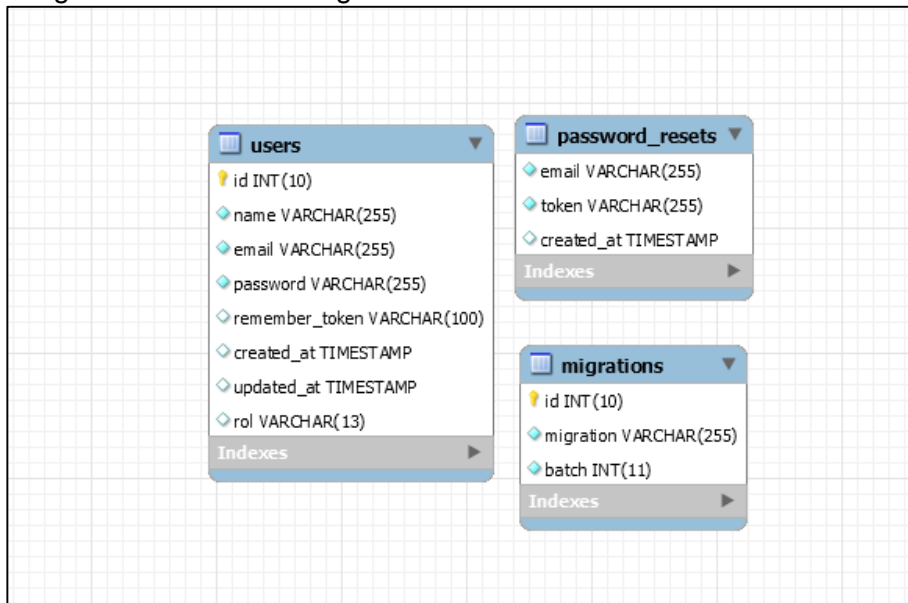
users

id INT(10)

name VARCHAR(255)

email VARCHAR(255)

password VARCHAR(255)

remember_token VARCHAR(100)

created_at TIMESTAMP

updated_at TIMESTAMP

rol VARCHAR(13)

Indexes

password_resets

email VARCHAR(255)

token VARCHAR(255)

created_at TIMESTAMP

Indexes

migrations

id INT(10)

migration VARCHAR(255)

batch INT(11)

Indexes